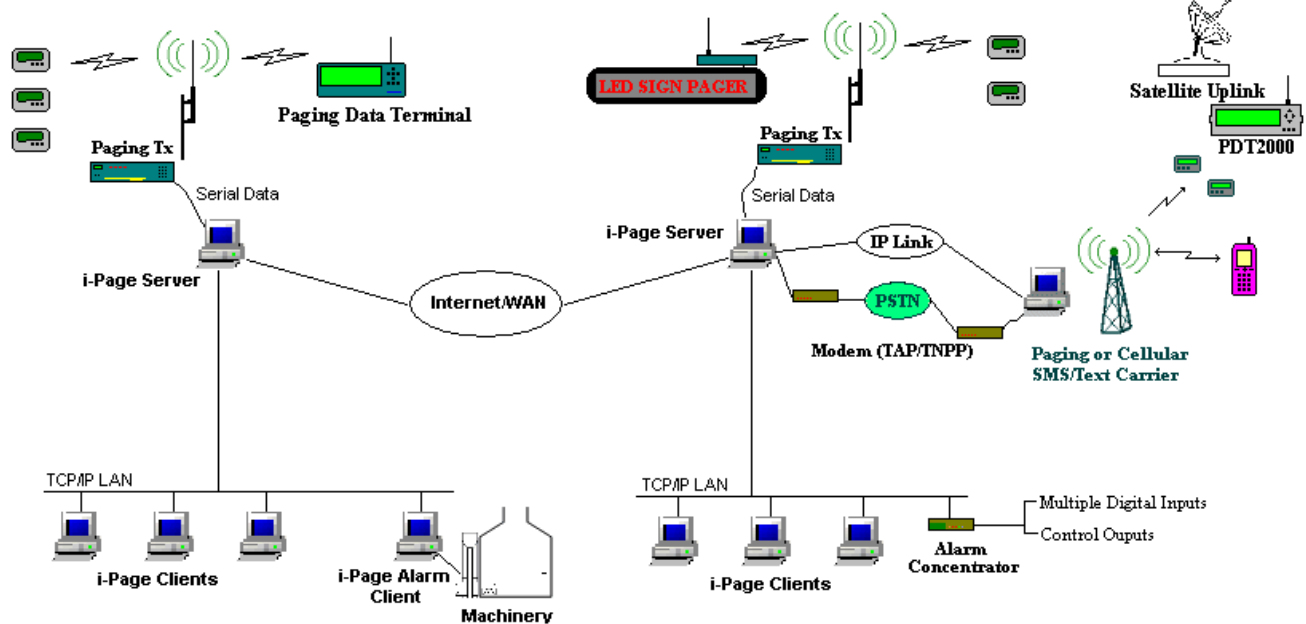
Paging Data Terminal

Paging Tx

Serial Data

i-Page Server

LED SIGN PAGER

Paging Tx

Serial Data

i-Page Server

Satellite Uplink

PDT2000

IP Link

Internet/WAN

PSTN

Modem (TAP/TNPP)

Paging or Cellular SMS/Text Carrier

TCP/IP LAN

i-Page Clients

i-Page Alarm Client

Machinery

TCP/IP LAN

i-Page Clients

Alarm Concentrator

Multiple Digital Inputs

Control Ouputs